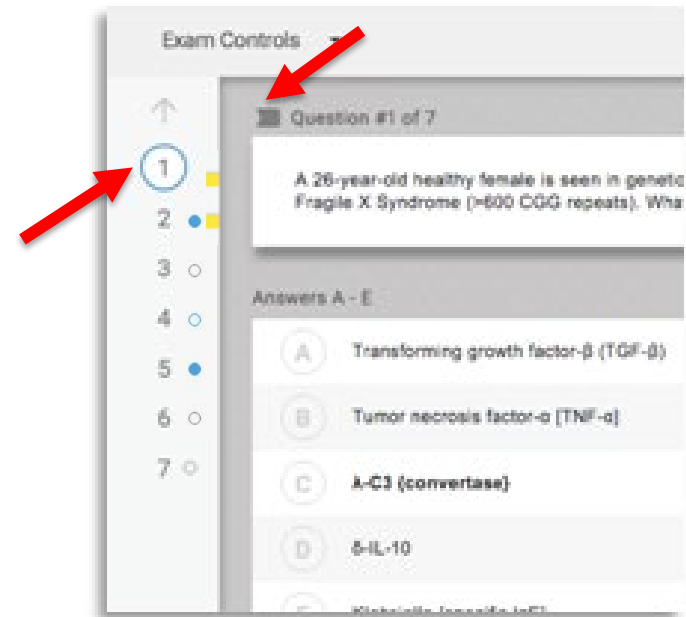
Exam Controls

1
2
3
4
5
6
7

Question #1 of 7

A 26-year-old healthy female is seen in geneti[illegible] Fragile X Syndrome (>600 CGG repeats). Wha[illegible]

Answers A - E

A Transforming growth factor-β (TGF-β)

B Tumor necrosis factor-α (TNF-α)

C A-C3 (convertase)

D δ-IL-10

E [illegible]